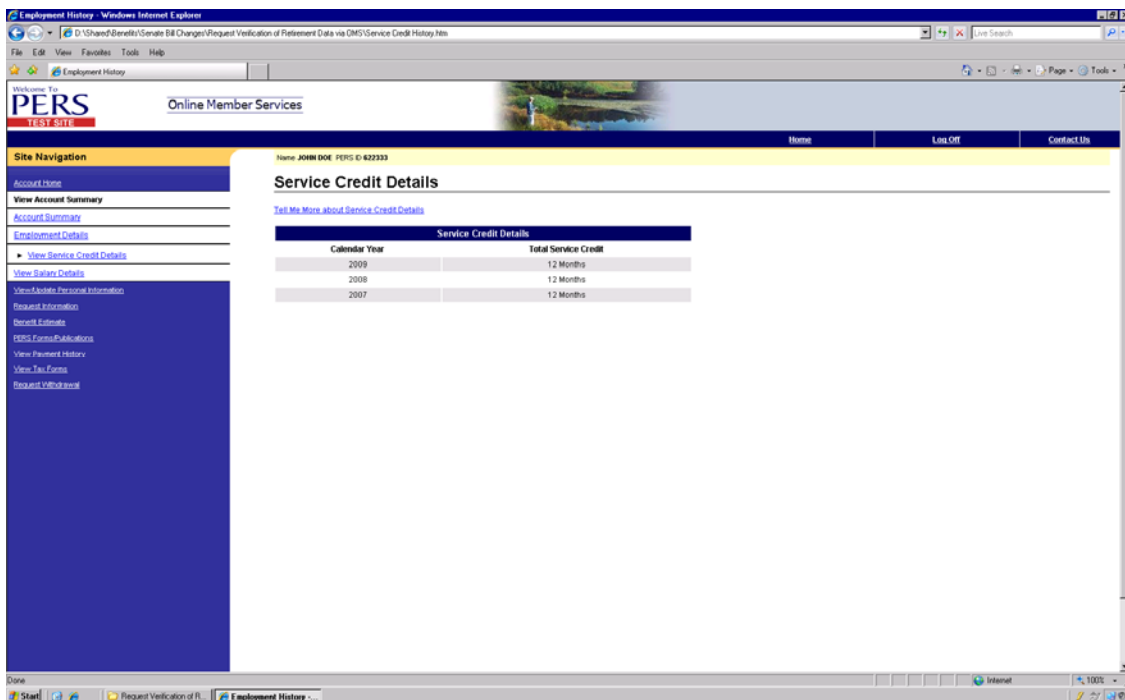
Employment History - Windows Internet Explorer

D:\Shared\Benefits\Senate Bill Changes\Request Verification of Retirement Data via OMS\Service Credit History.htm

Live Search

File Edit View Favorites Tools Help

Employment History

Page Tools

Welcome To
PERS
TEST SITE

Online Member Services

Home | Log Off | Contact Us

Site Navigation

Account Home
View Account Summary
Account Summary
Employment Details
► View Service Credit Details
View Salary Details
View/Update Personal Information
Request Information
Benefit Estimate
PERS Forms/Publications
View Payment History
View Tax Forms
Request Withdrawal

Name JOHN DOE PERS ID 622333

Service Credit Details

Tell Me More about Service Credit Details

| Service Credit Details | |
|---|---|
| Calendar Year | Total Service Credit |
| 2009 | 12 Months |
| 2008 | 12 Months |
| 2007 | 12 Months |

Done

Internet

100%

Start

Request Verification of R...

Employment History -...